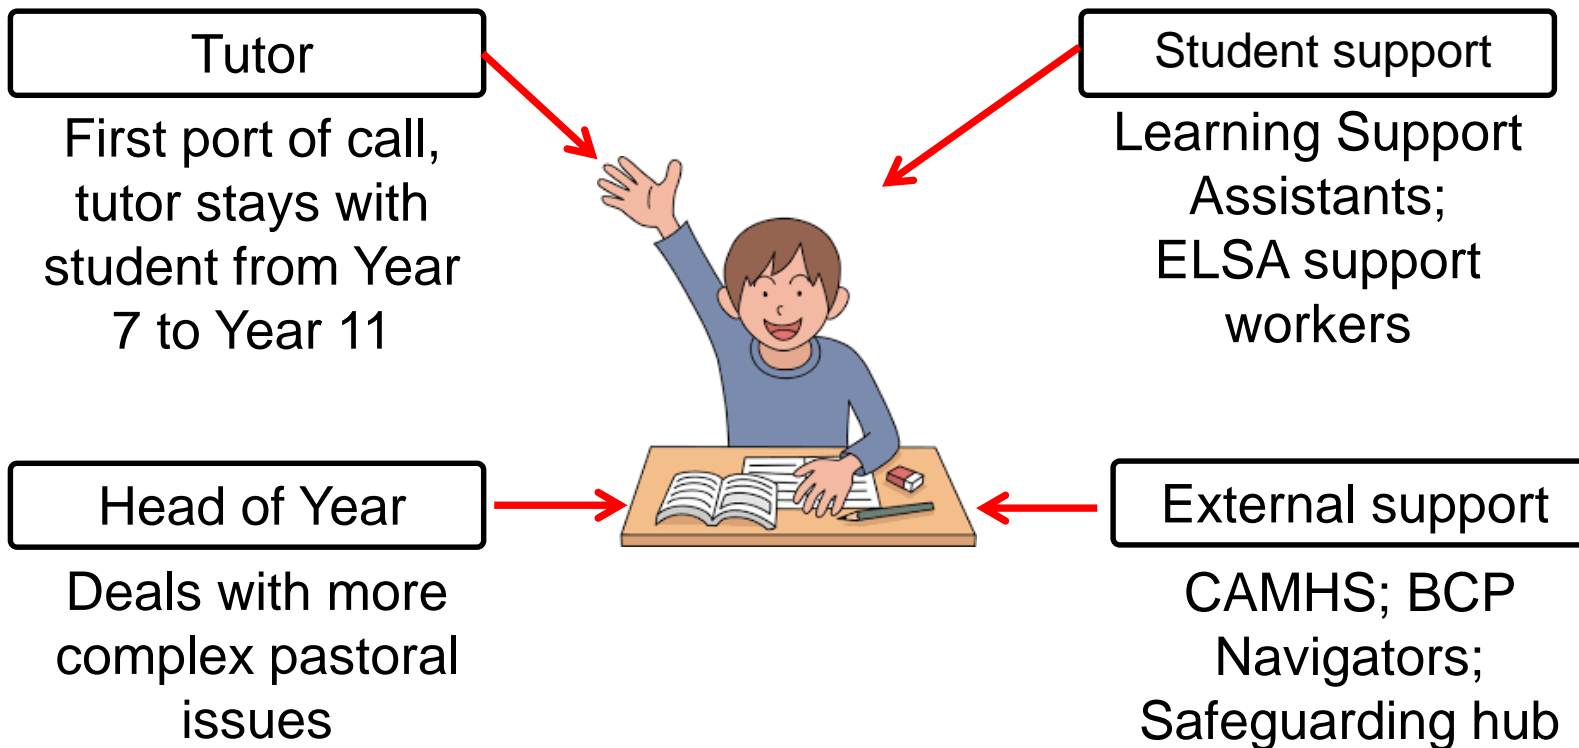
Tutor

First port of call, tutor stays with student from Year 7 to Year 11

Student support

Learning Support Assistants; ELSA support workers

Head of Year

Deals with more complex pastoral issues

External support

CAMHS; BCP Navigators; Safeguarding hub